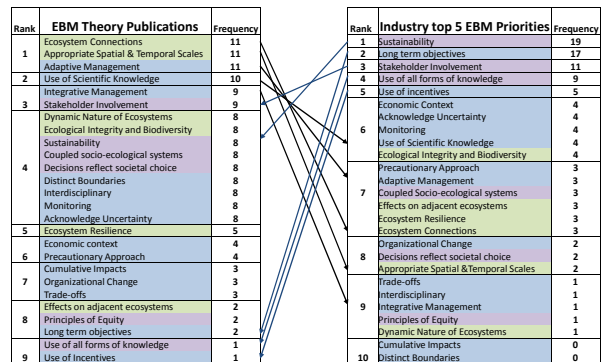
| Rank | EBM Theory Publications | Frequency |
|---|---|---|
| 1 | Ecosystem Connections | 11 |
| | Appropriate Spatial & Temporal Scales | 11 |
| | Adaptive Management | 11 |
| 2 | Use of Scientific Knowledge | 10 |
| 3 | Integrative Management | 9 |
| | Stakeholder Involvement | 9 |
| 4 | Dynamic Nature of Ecosystems | 8 |
| | Ecological Integrity and Biodiversity | 8 |
| | Sustainability | 8 |
| | Coupled socio-ecological systems | 8 |
| | Decisions reflect societal choice | 8 |
| | Distinct Boundaries | 8 |
| | Interdisciplinary | 8 |
| | Monitoring | 8 |
| | Acknowledge Uncertainty | 8 |
| 5 | Ecosystem Resilience | 5 |
| 6 | Economic context | 4 |
| | Precautionary Approach | 4 |
| 7 | Cumulative Impacts | 3 |
| | Organizational Change | 3 |
| | Trade-offs | 3 |
| 8 | Effects on adjacent ecosystems | 2 |
| | Principles of Equity | 2 |
| | Long term objectives | 2 |
| 9 | Use of all forms of knowledge | 1 |
| | Use of Incentives | 1 |

| Rank | Industry top 5 EBM Priorities | Frequency |
|---|---|---|
| 1 | Sustainability | 19 |
| 2 | Long term objectives | 17 |
| 3 | Stakeholder Involvement | 11 |
| 4 | Use of all forms of knowledge | 9 |
| 5 | Use of incentives | 5 |
| 6 | Economic Context | 4 |
| | Acknowledge Uncertainty | 4 |
| | Monitoring | 4 |
| | Use of Scientific Knowledge | 4 |
| | Ecological Integrity and Biodiversity | 4 |
| 7 | Precautionary Approach | 3 |
| | Adaptive Management | 3 |
| | Coupled Socio-ecological systems | 3 |
| | Effects on adjacent ecosystems | 3 |
| | Ecosystem Resilience | 3 |
| | Ecosystem Connections | 3 |
| 8 | Organizational Change | 2 |
| | Decisions reflect societal choice | 2 |
| | Appropriate Spatial &Temporal Scales | 2 |
| 9 | Trade-offs | 1 |
| | Interdisciplinary | 1 |
| | Integrative Management | 1 |
| | Principles of Equity | 1 |
| | Dynamic Nature of Ecosystems | 1 |
| 10 | Cumulative Impacts | 0 |
| | Distinct Boundaries | 0 |